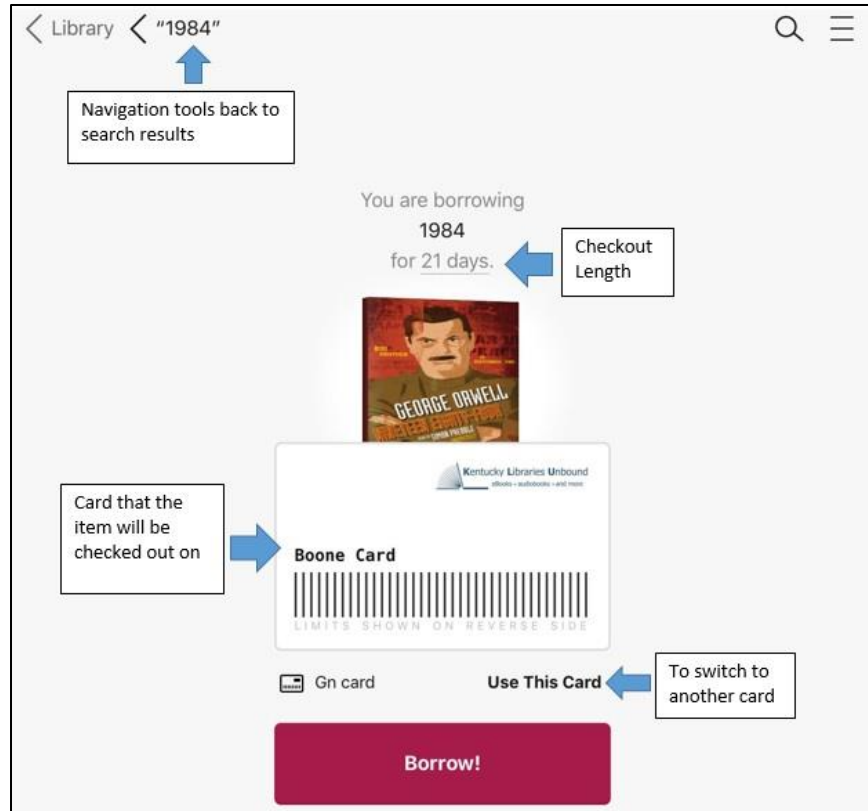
< Library < "1984"

Navigation tools back to search results

You are borrowing
1984
for 21 days.

Checkout Length

GEORGE ORWELL
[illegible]

Kentucky Libraries Unbound
eBooks • audiobooks • and more

Card that the item will be checked out on

Boone Card

LIMITS SHOWN ON REVERSE SIDE

Gn card

Use This Card

To switch to another card

Borrow!